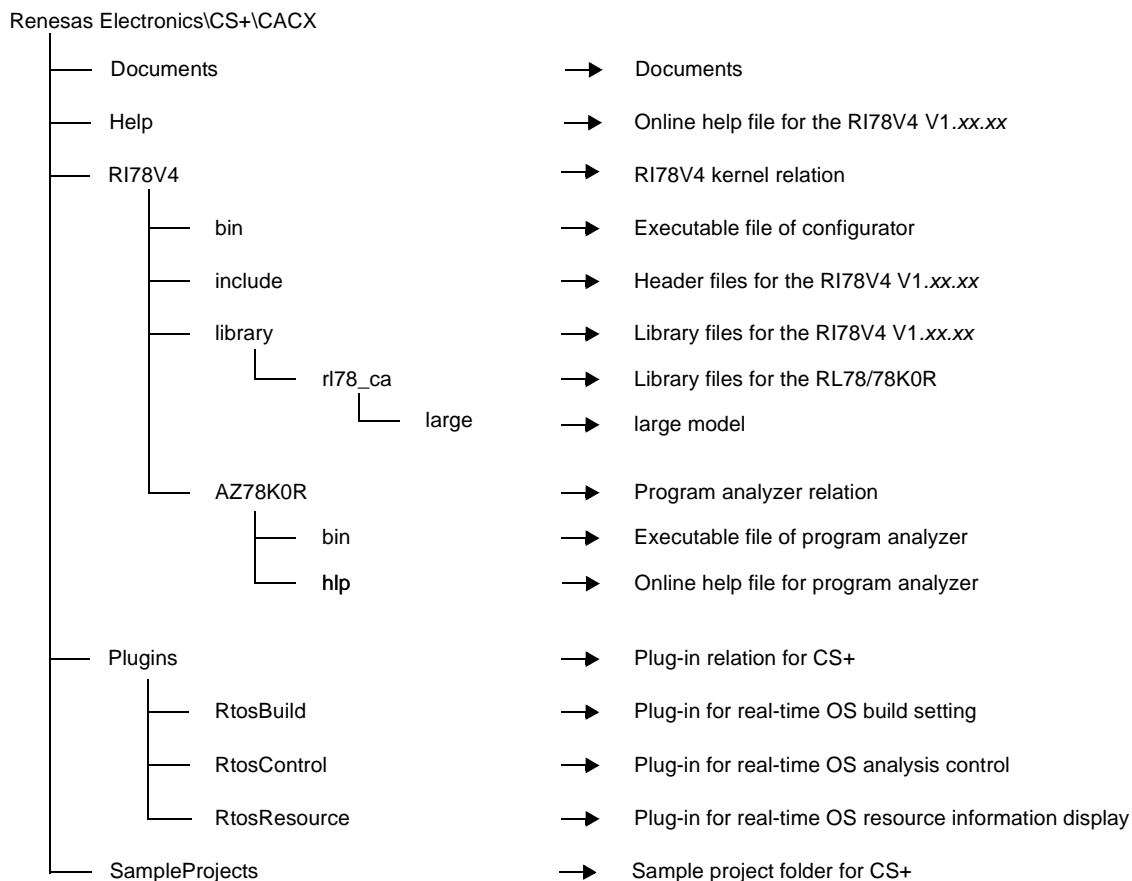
Renesas Electronics\CS+\CACX

Documents → Documents

Help → Online help file for the RI78V4 V1.*xx.xx*

RI78V4 → RI78V4 kernel relation

bin → Executable file of configurator

include → Header files for the RI78V4 V1.*xx.xx*

library → Library files for the RI78V4 V1.*xx.xx*

rl78_ca → Library files for the RL78/78K0R

large → large model

AZ78K0R → Program analyzer relation

bin → Executable file of program analyzer

hlp → Online help file for program analyzer

Plugins → Plug-in relation for CS+

RtosBuild → Plug-in for real-time OS build setting

RtosControl → Plug-in for real-time OS analysis control

RtosResource → Plug-in for real-time OS resource information display

SampleProjects → Sample project folder for CS+